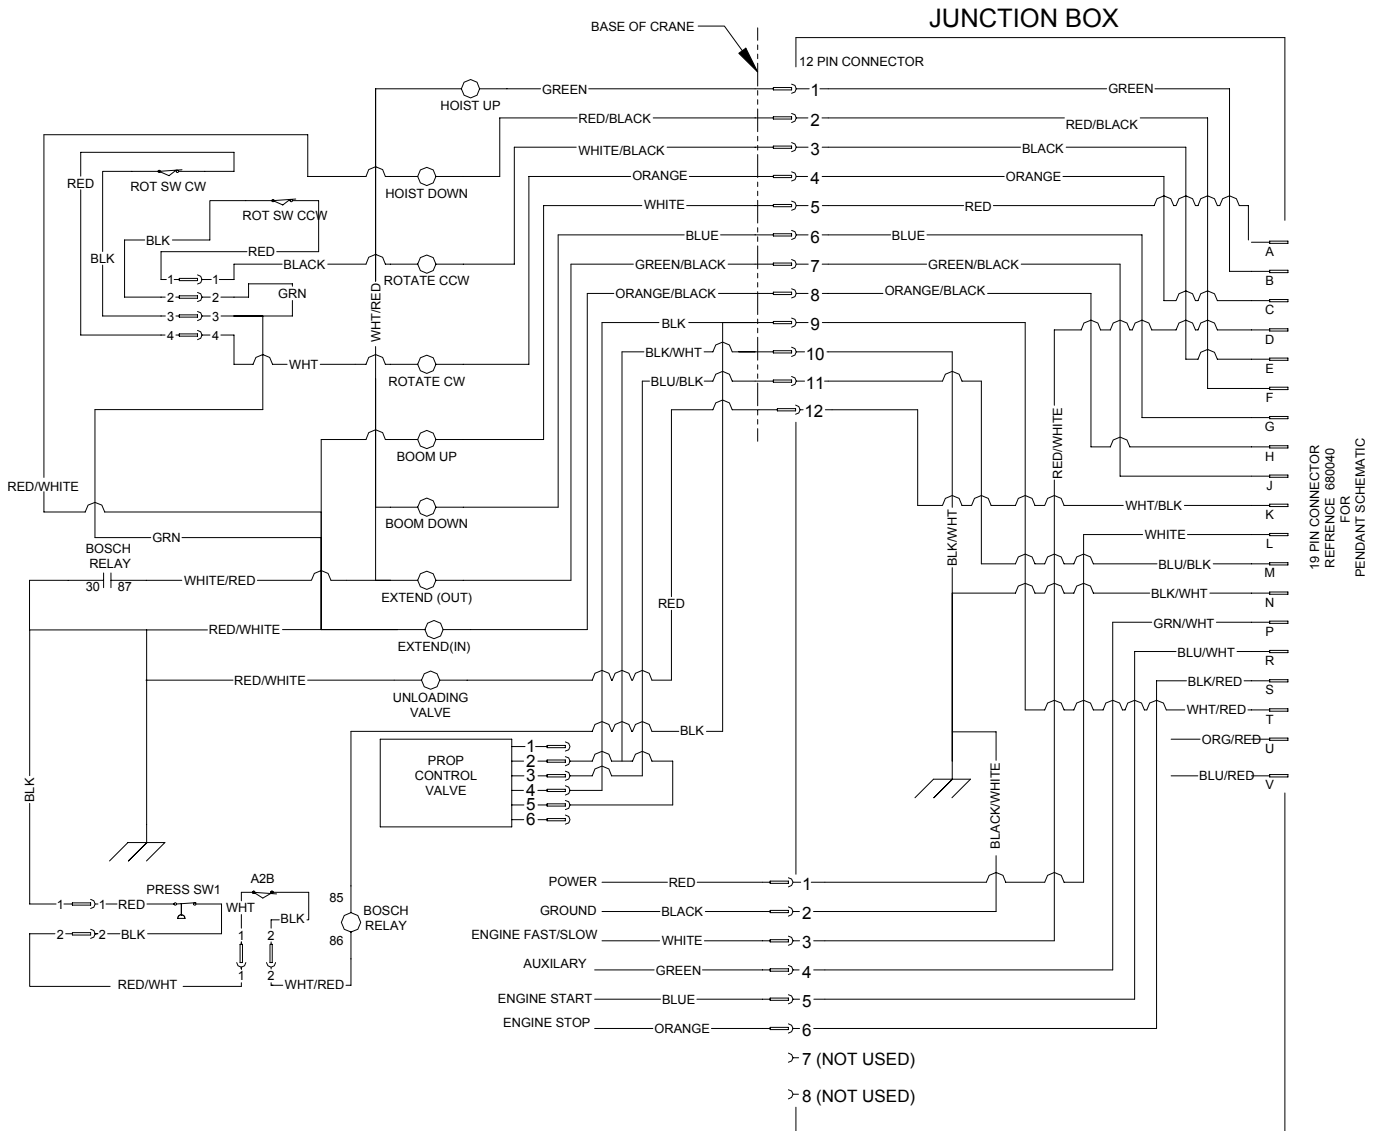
JUNCTION BOX

BASE OF CRANE

12 PIN CONNECTOR

HOIST UP
GREEN
1
GREEN
RED/BLACK
2
RED/BLACK
WHITE/BLACK
3
BLACK
ORANGE
4
ORANGE
WHITE
5
RED
BLUE
6
BLUE
GREEN/BLACK
7
GREEN/BLACK
ORANGE/BLACK
8
ORANGE/BLACK
BLK
9
BLK/WHT
10
BLU/BLK
11
12

RED
ROT SW CW
ROT SW CCW
BLK
BLK
RED
BLACK
1 1
2 2
GRN
3 3
4 4
WHT
WHT/RED
HOIST DOWN
ROTATE CCW
ROTATE CW
BOOM UP
BOOM DOWN
EXTEND (OUT)
EXTEND(IN)
RED/WHITE
GRN
BOSCH RELAY
30 87
WHITE/RED
RED/WHITE
RED/WHITE
UNLOADING VALVE
RED
BLK
PROP CONTROL VALVE
1
2
3
4
5
6
BLK

A
B
C
D
E
F
G
H
J
K
L
M
N
P
R
S
T
U
V

19 PIN CONNECTOR REFRENCE 680040 FOR PENDANT SCHEMATIC

RED/WHITE
BLK/WHT
WHT/BLK
WHITE
BLU/BLK
BLK/WHT
GRN/WHT
BLU/WHT
BLK/RED
WHT/RED
ORG/RED
BLU/RED
BLACK/WHITE

PRESS SW1
A2B
1 1 RED
WHT
BLK
2 2 BLK
1
1
2
2
RED/WHT
WHT/RED
85
86
BOSCH RELAY

POWER RED 1
GROUND BLACK 2
ENGINE FAST/SLOW WHITE 3
AUXILARY GREEN 4
ENGINE START BLUE 5
ENGINE STOP ORANGE 6
7 (NOT USED)
8 (NOT USED)